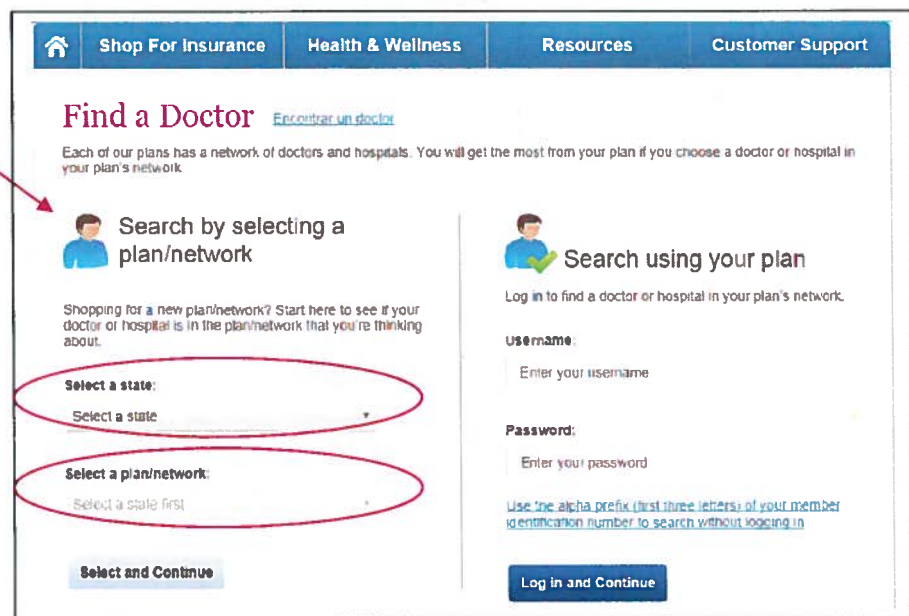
Shop For Insurance | Health & Wellness | Resources | Customer Support

Find a Doctor Encontrar un doctor

Each of our plans has a network of doctors and hospitals. You will get the most from your plan if you choose a doctor or hospital in your plan's network.

Search by selecting a plan/network

Shopping for a new plan/network? Start here to see if your doctor or hospital is in the plan/network that you're thinking about.

Select a state:

Select a state

Select a plan/network:

Select a state first

Select and Continue

Search using your plan

Log in to find a doctor or hospital in your plan's network.

Username:

Enter your username

Password:

Enter your password

Use the alpha prefix (first three letters) of your member identification number to search without logging in

Log in and Continue